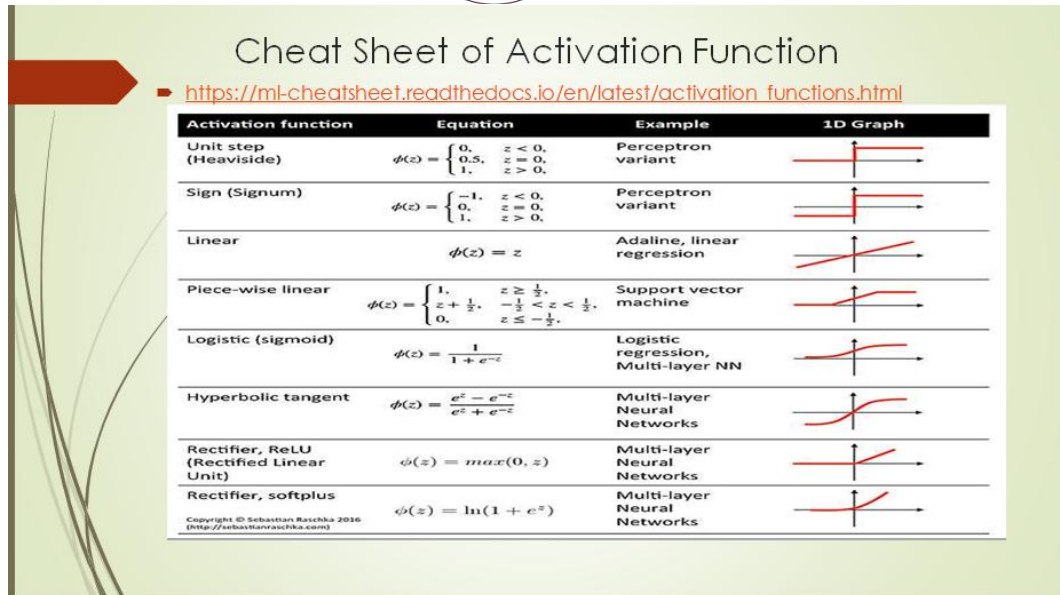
Cheat Sheet of Activation Function

https://ml-cheatsheet.readthedocs.io/en/latest/activation_functions.html

| Activation function | Equation | Example | 1D Graph |
|---|---|---|---|
| Unit step (Heaviside) | $\phi(z) = \begin{cases} 0, & z < 0, \\ 0.5, & z = 0, \\ 1, & z > 0, \end{cases}$ | Perceptron variant | |
| Sign (Signum) | $\phi(z) = \begin{cases} -1, & z < 0, \\ 0, & z = 0, \\ 1, & z > 0, \end{cases}$ | Perceptron variant | |
| Linear | $\phi(z) = z$ | Adaline, linear regression | |
| Piece-wise linear | $\phi(z) = \begin{cases} 1, & z \geq \frac{1}{2}, \\ z + \frac{1}{2}, & -\frac{1}{2} < z < \frac{1}{2}, \\ 0, & z \leq -\frac{1}{2}, \end{cases}$ | Support vector machine | |
| Logistic (sigmoid) | $\phi(z) = \frac{1}{1 + e^{-z}}$ | Logistic regression, Multi-layer NN | |
| Hyperbolic tangent | $\phi(z) = \frac{e^{z} - e^{-z}}{e^{z} + e^{-z}}$ | Multi-layer Neural Networks | |
| Rectifier, ReLU (Rectified Linear Unit) | $\phi(z) = max(0, z)$ | Multi-layer Neural Networks | |
| Rectifier, softplus | $\phi(z) = \ln(1 + e^{z})$ | Multi-layer Neural Networks | |

Copyright © Sebastian Raschka 2016 (http://sebastianraschka.com)